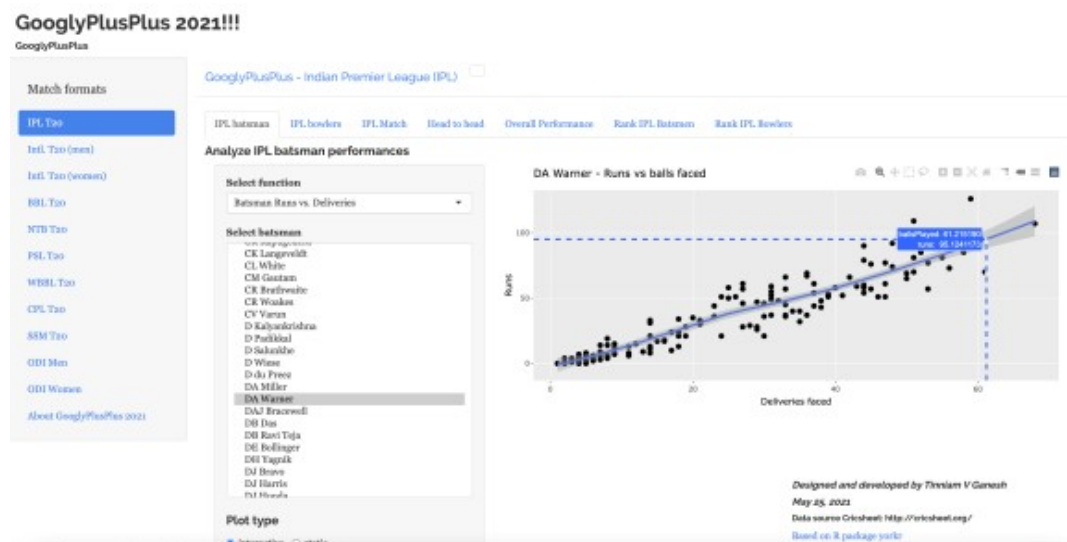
GooglyPlusPlus 2021!!!

GooglyPlusPlus

Match formats

IPL T20

Intl. T20 (men)

Intl. T20 (women)

BBL T20

NTB T20

PSL T20

WBBL T20

CPL T20

SSM T20

ODI Men

ODI Women

About GooglyPlusPlus 2021

GooglyPlusPlus - Indian Premier League (IPL)

IPL batsman | IPL bowlers | IPL Match | Head to head | Overall Performance | Rank IPL Batsmen | Rank IPL Bowlers

Analyze IPL batsman performances

Select function

Batsman Runs vs. Deliveries

Select batsman

CK Langeveldt
CL White
CM Gautam
CR Brathwaite
CR Woakes
CV Varun
D Kalyankrishna
D Padikkal
D Salunkhe
D Wiese
D du Preez
DA Miller
DA Warner
DAJ Bracewell
DB Das
DB Ravi Teja
DE Bollinger
DH Yagnik
DJ Bravo
DJ Harris
DJ Hooda

Plot type

DA Warner - Runs vs balls faced

ballsPlayed: 61.2157800
runs: 95.1241173

Runs

100
50
0

0
20
40
60

Deliveries faced

Designed and developed by Tinniam V Ganesh

May 25, 2021

Data source Cricsheet: http://cricsheet.org/

Based on R package yorkr